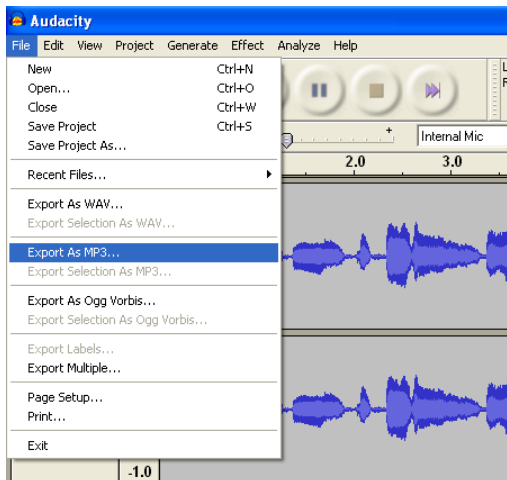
Audacity

File Edit View Project Generate Effect Analyze Help

New Ctrl+N
Open... Ctrl+O
Close Ctrl+W
Save Project Ctrl+S
Save Project As...

Recent Files...

Export As WAV...
Export Selection As WAV...

Export As MP3...
Export Selection As MP3...

Export As Ogg Vorbis...
Export Selection As Ogg Vorbis...

Export Labels...
Export Multiple...

Page Setup...
Print...

Exit

+
Internal Mic
2.0
3.0
-1.0
L
R